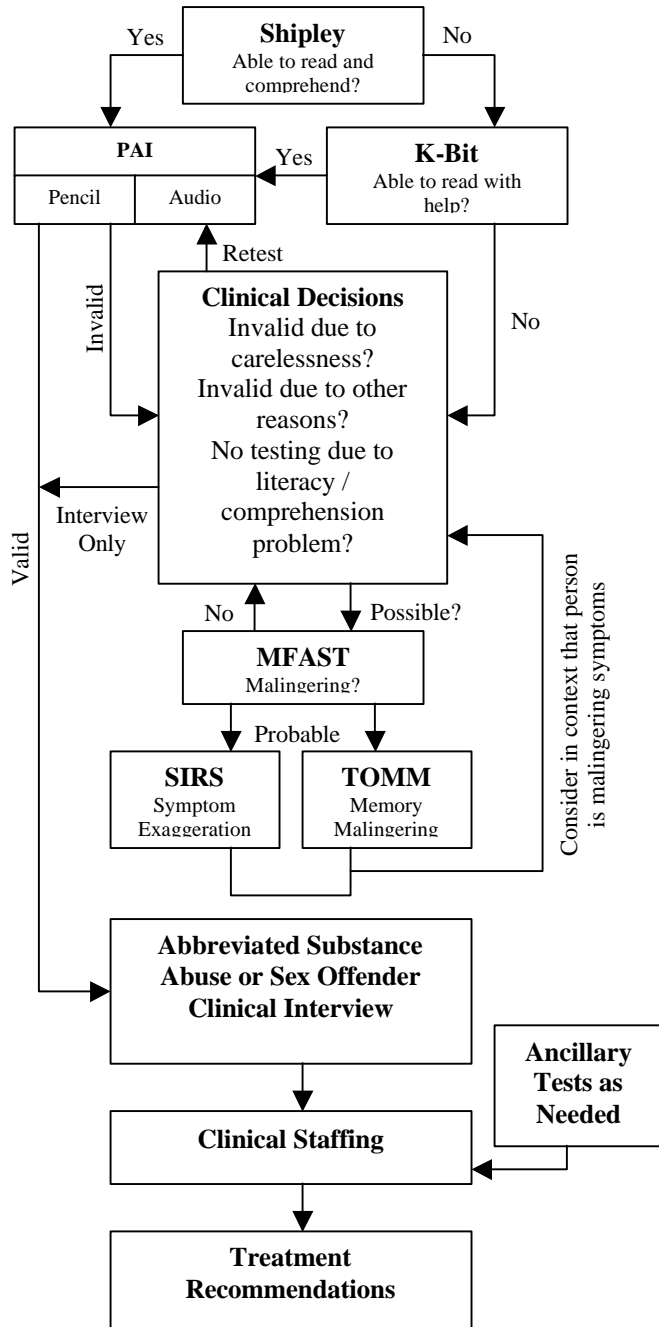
Yes

**Shipley**
Able to read and comprehend?

No

**PAI**

Pencil

Audio

Yes

**K-Bit**
Able to read with help?

Retest

Invalid

**Clinical Decisions**
Invalid due to carelessness?
Invalid due to other reasons?
No testing due to literacy / comprehension problem?

No

Interview Only

Valid

No

Possible?

**MFAST**
Malingering?

Probable

**SIRS**
Symptom Exaggeration

**TOMM**
Memory Malingering

Consider in context that person is malingering symptoms

**Abbreviated Substance Abuse or Sex Offender Clinical Interview**

**Ancillary Tests as Needed**

**Clinical Staffing**

**Treatment Recommendations**